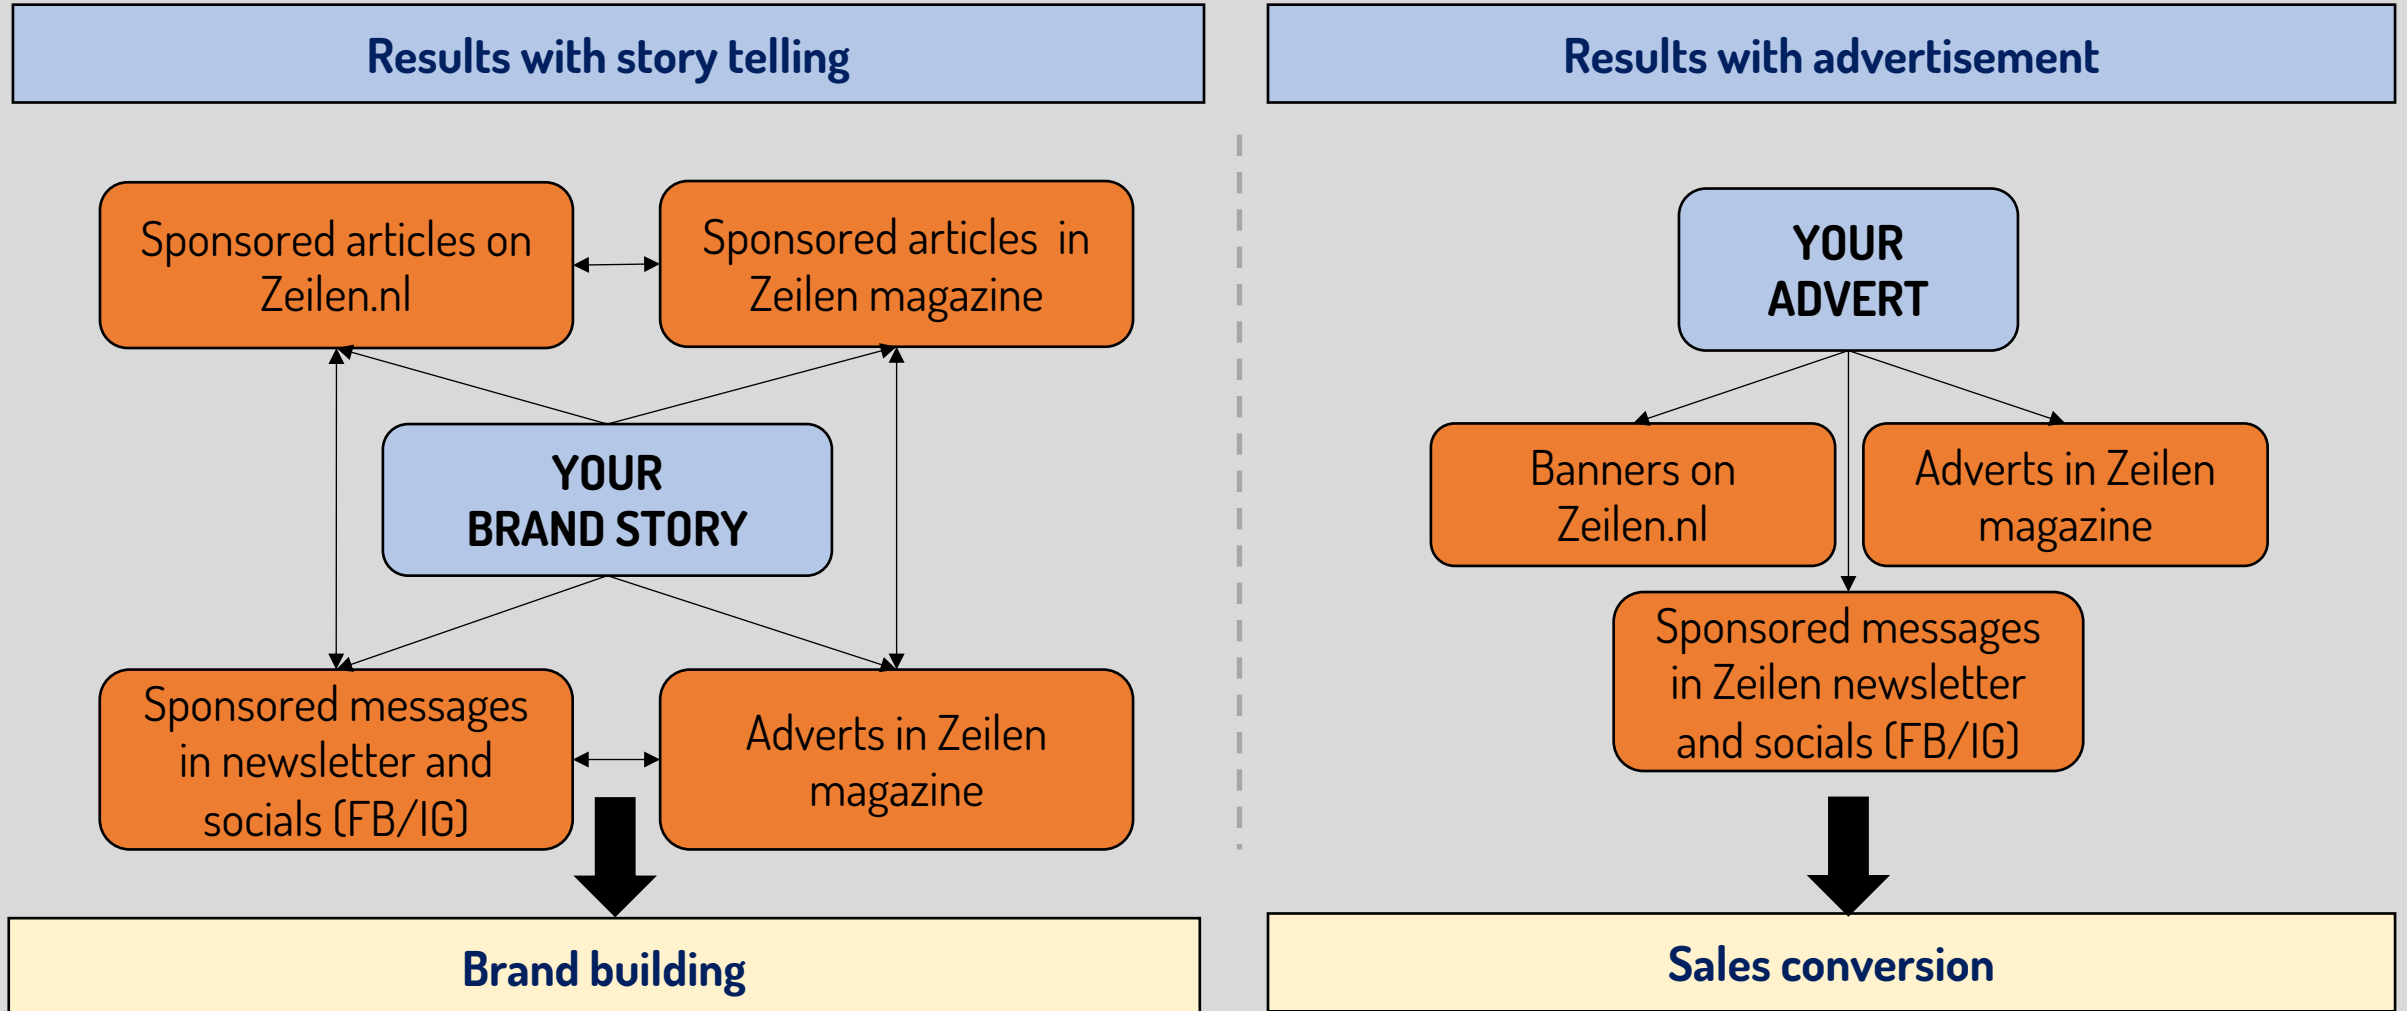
Results with story telling

Sponsored articles on Zeilen.nl

Sponsored articles in Zeilen magazine

YOUR BRAND STORY

Sponsored messages in newsletter and socials (FB/IG)

Adverts in Zeilen magazine

Brand building

Results with advertisement

YOUR ADVERT

Banners on Zeilen.nl

Adverts in Zeilen magazine

Sponsored messages in Zeilen newsletter and socials (FB/IG)

Sales conversion